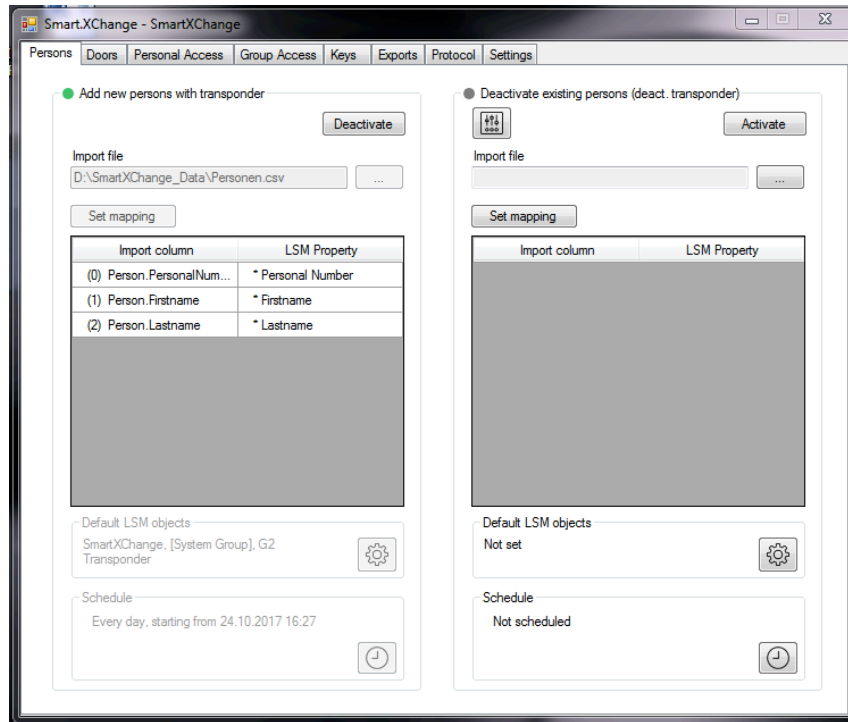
Smart.XChange - SmartXChange

Persons | Doors | Personal Access | Group Access | Keys | Exports | Protocol | Settings

Add new persons with transponder

Deactivate

Import file

D:\SmartXChange_Data\Personen.csv

...

Set mapping

| Import column | LSM Property |
|---|---|
| (0) Person.PersonalNum... | * Personal Number |
| (1) Person.Firstname | * Firstname |
| (2) Person.Lastname | * Lastname |

Default LSM objects

SmartXChange, [System Group], G2 Transponder

Schedule

Every day, starting from 24.10.2017 16:27

Deactivate existing persons (deact. transponder)

Activate

Import file

...

Set mapping

| Import column | LSM Property |
|---|---|

Default LSM objects

Not set

Schedule

Not scheduled